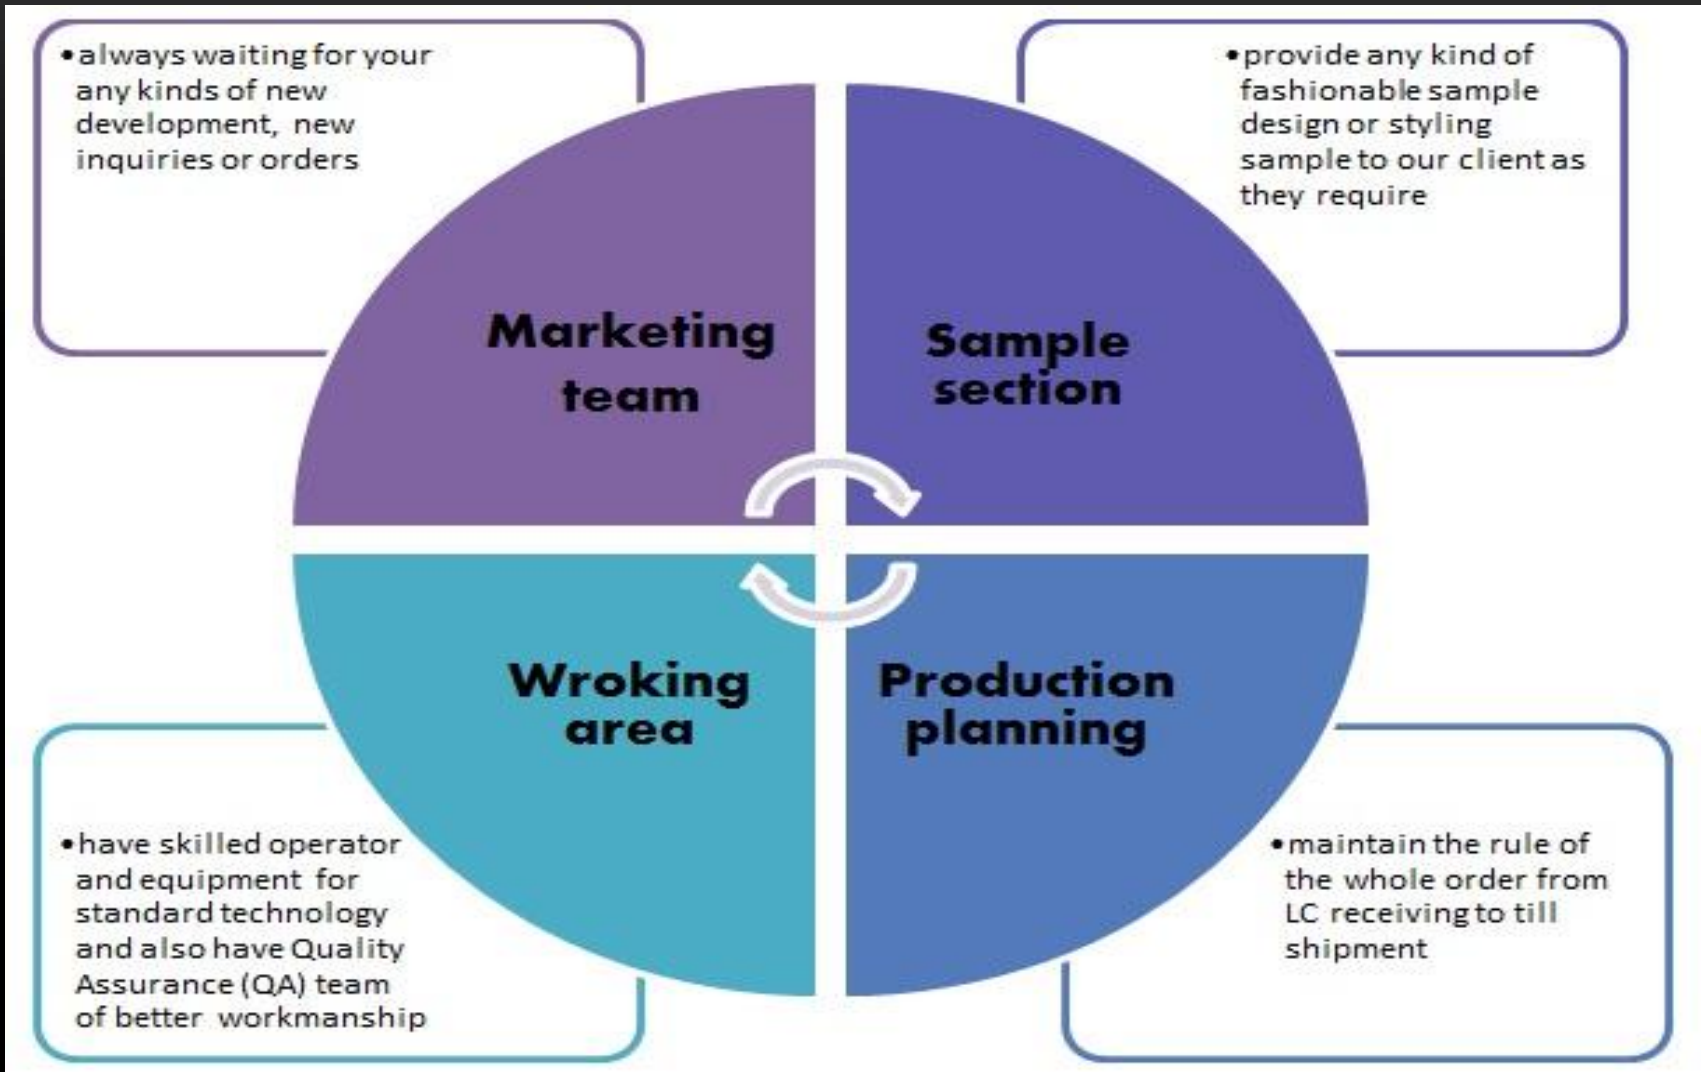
• always waiting for your any kinds of new development, new inquiries or orders

• provide any kind of fashionable sample design or styling sample to our client as they require

Marketing team

Sample section

Wroking area

Production planning

• have skilled operator and equipment for standard technology and also have Quality Assurance (QA) team of better workmanship

• maintain the rule of the whole order from LC receiving to till shipment